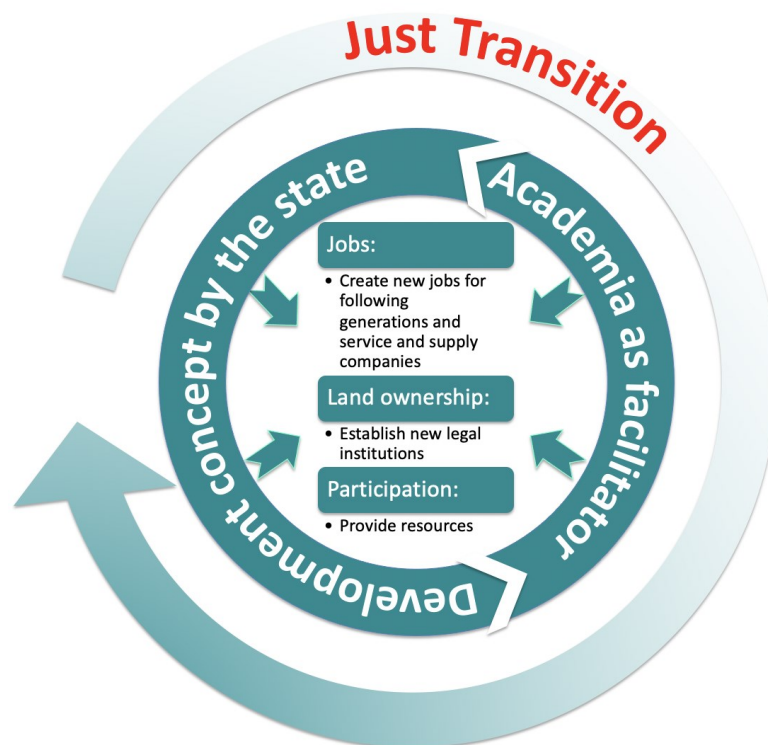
Just Transition

Development concept by the state

Academia as facilitator

Jobs:

- Create new jobs for following generations and service and supply companies

Land ownership:

- Establish new legal institutions

Participation:

- Provide resources